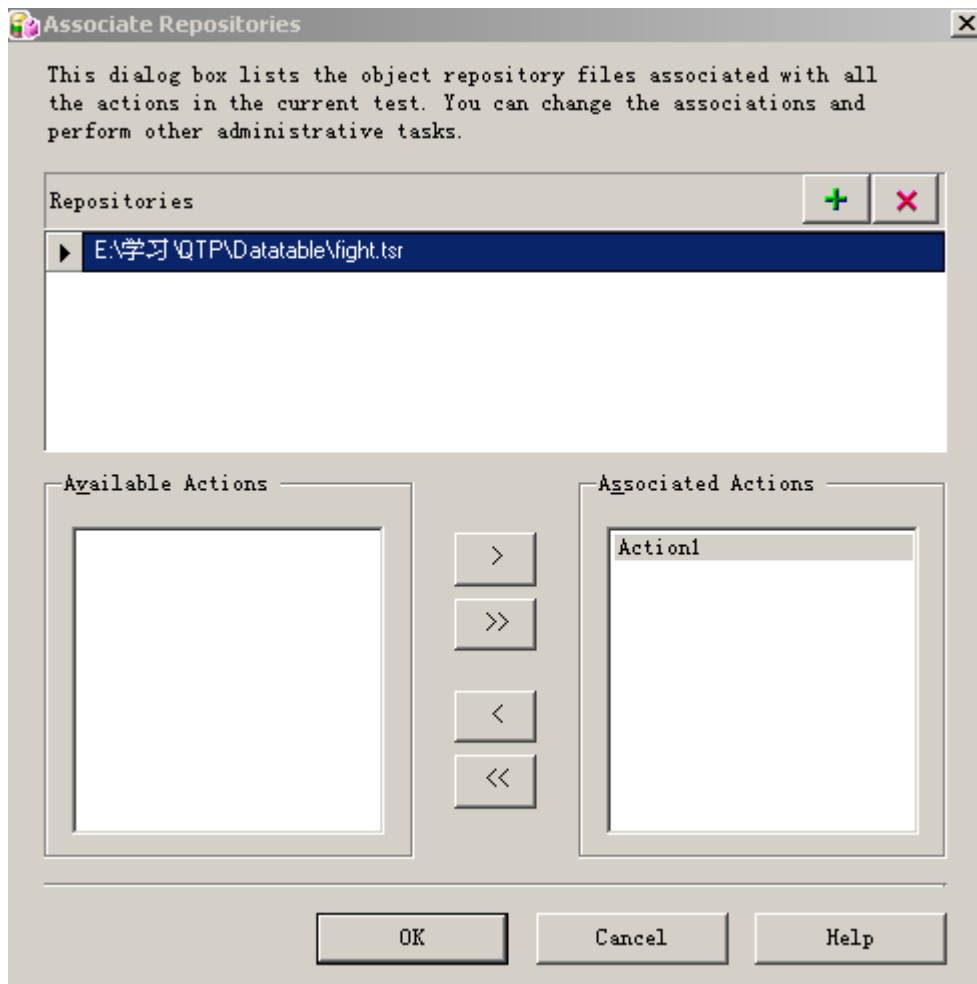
Associate Repositories

This dialog box lists the object repository files associated with all the actions in the current test. You can change the associations and perform other administrative tasks.

Repositories

E:\学习\QTP\Datatable\fight.tsr

Available Actions

Associated Actions

Action1

>

>>

<

<<

OK

Cancel

Help